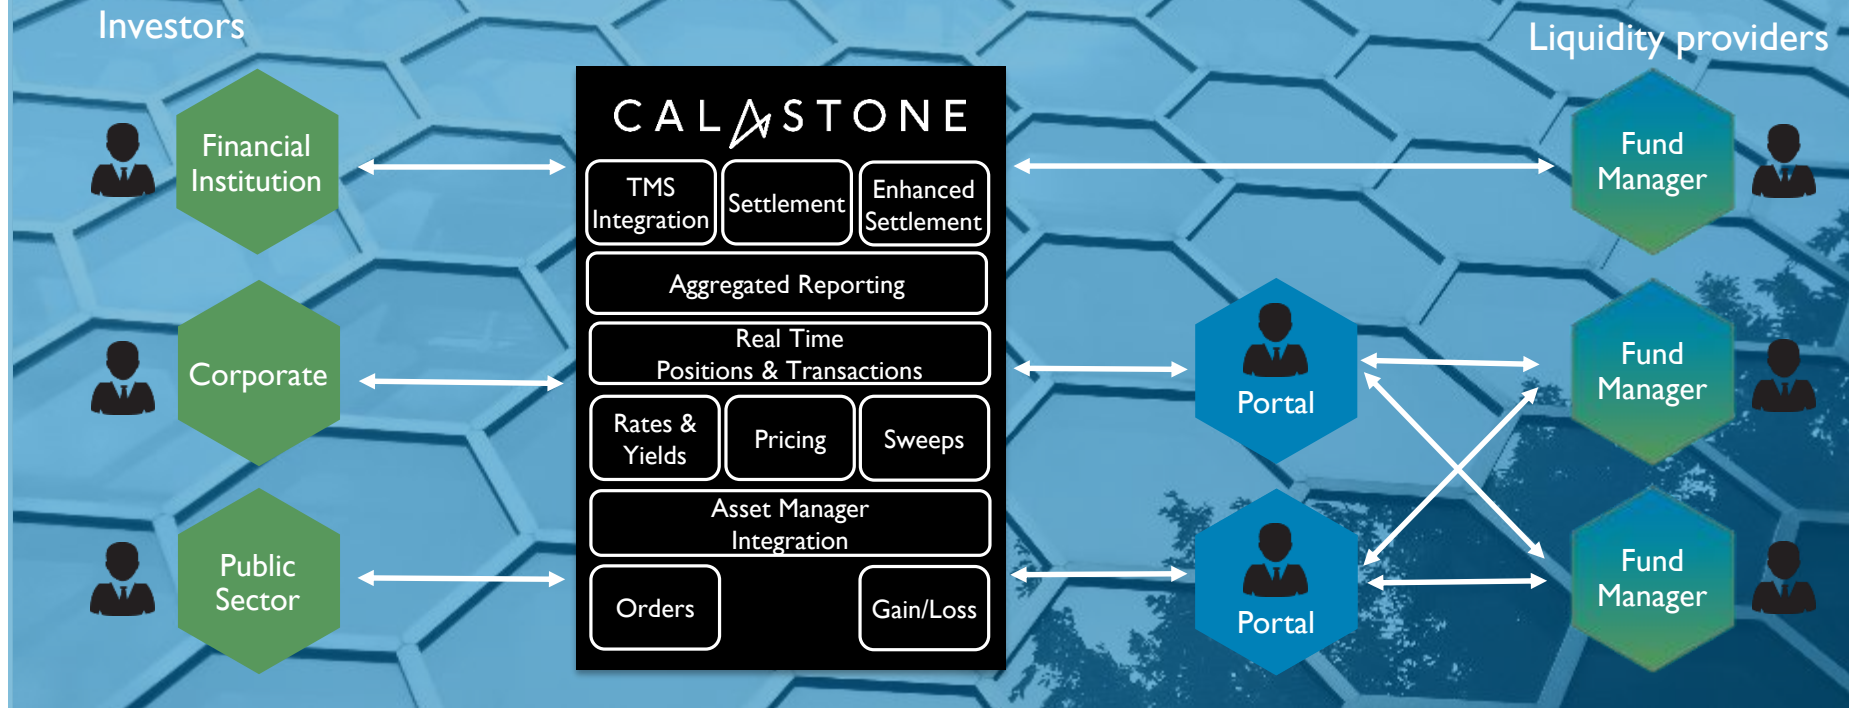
Investors

Liquidity providers

Financial Institution

Corporate

Public Sector

CALASTONE

TMS Integration

Settlement

Enhanced Settlement

Aggregated Reporting

Real Time Positions & Transactions

Rates & Yields

Pricing

Sweeps

Asset Manager Integration

Orders

Gain/Loss

Portal

Portal

Fund Manager

Fund Manager

Fund Manager